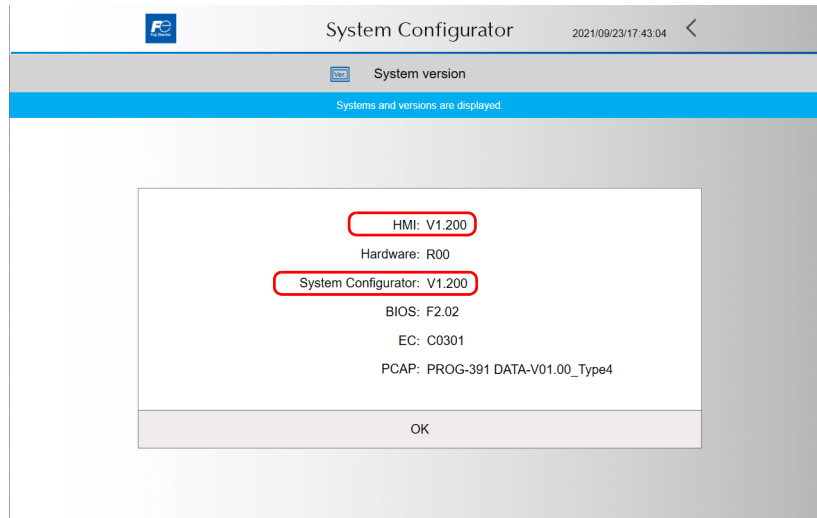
Fe
Fuji Electric

System Configurator

2021/09/23/17:43:04

<

Ver.

System version

Systems and versions are displayed.

HMI: V1.200
Hardware: R00
System Configurator: V1.200
BIOS: F2.02
EC: C0301
PCAP: PROG-391 DATA-V01.00_Type4

OK